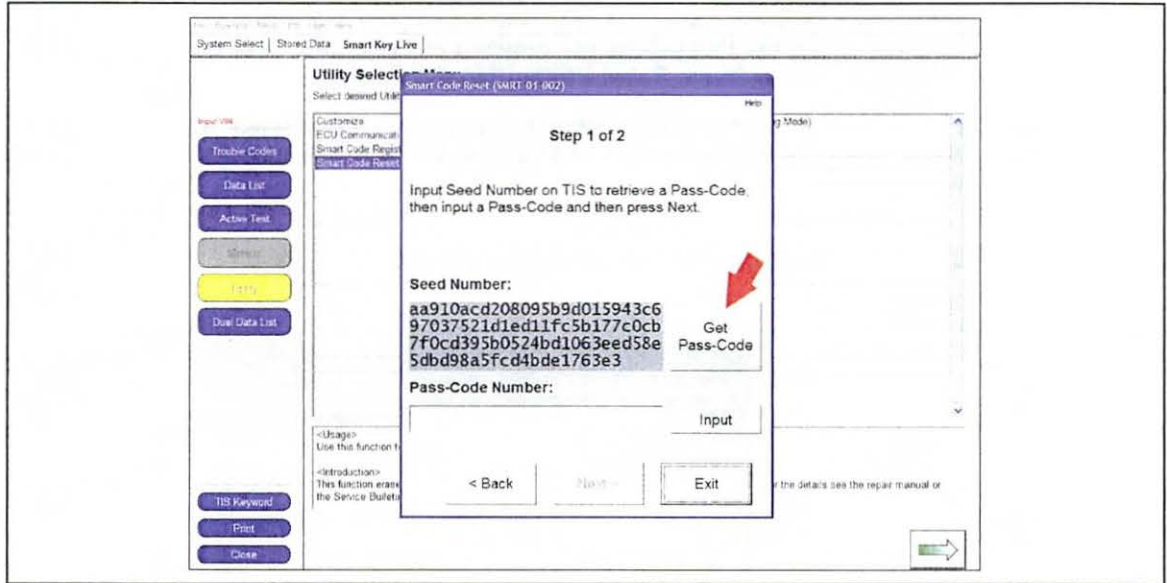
System Select | Stored Data | Smart Key Live

Utility Selection Menu
Select desired Utili

Input VIN

Trouble Codes
Data List
Active Test
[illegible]
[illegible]
Dual Data List

Customize
ECU Communicat
Smart Code Regist
Smart Code Reset

g Mode)

<Usage>
Use this function t

<Introduction>
This function erase
the Service Bulleti

r the details see the repair manual or

TIS Keyword
Print
Close

Smart Code Reset (SMRT-01-002)
Help

Step 1 of 2

Input Seed Number on TIS to retrieve a Pass-Code, then input a Pass-Code and then press Next.

Seed Number:
aa910acd208095b9d015943c697037521d1ed11fc5b177c0cb7f0cd395b0524bd1063eed58e5dbd98a5fcd4bde1763e3

Get Pass-Code

Pass-Code Number:

Input

< Back
Next >
Exit